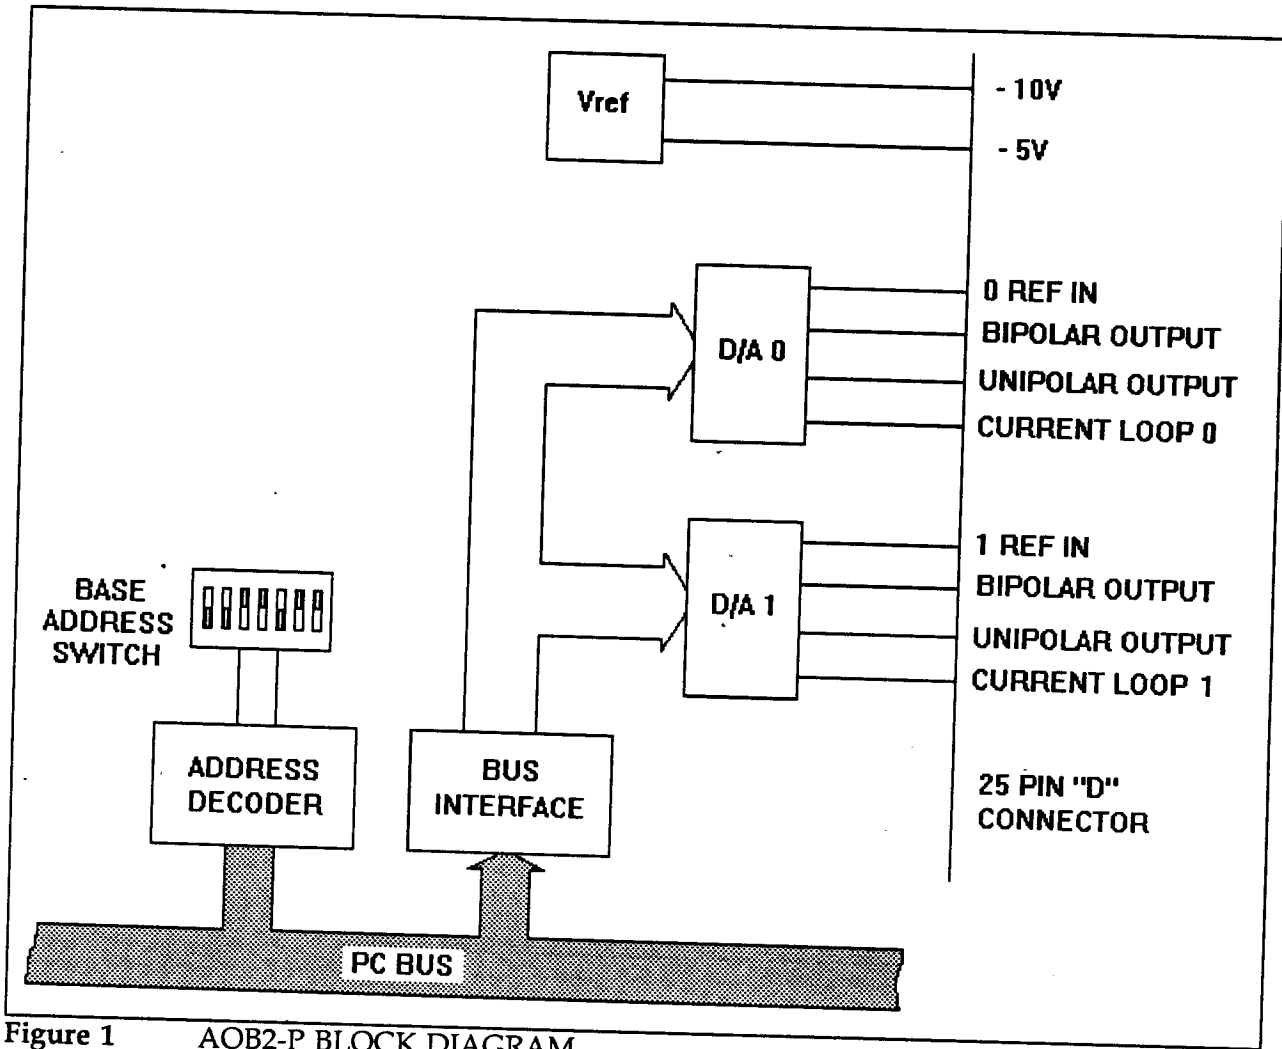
Vref

- 10V

- 5V

D/A 0

0 REF IN

BIPOLAR OUTPUT

UNIPOLAR OUTPUT

CURRENT LOOP 0

D/A 1

1 REF IN

BIPOLAR OUTPUT

UNIPOLAR OUTPUT

CURRENT LOOP 1

BASE ADDRESS SWITCH

ADDRESS DECODER

BUS INTERFACE

25 PIN "D" CONNECTOR

PC BUS

Figure 1 AOB2-P BLOCK DIAGRAM